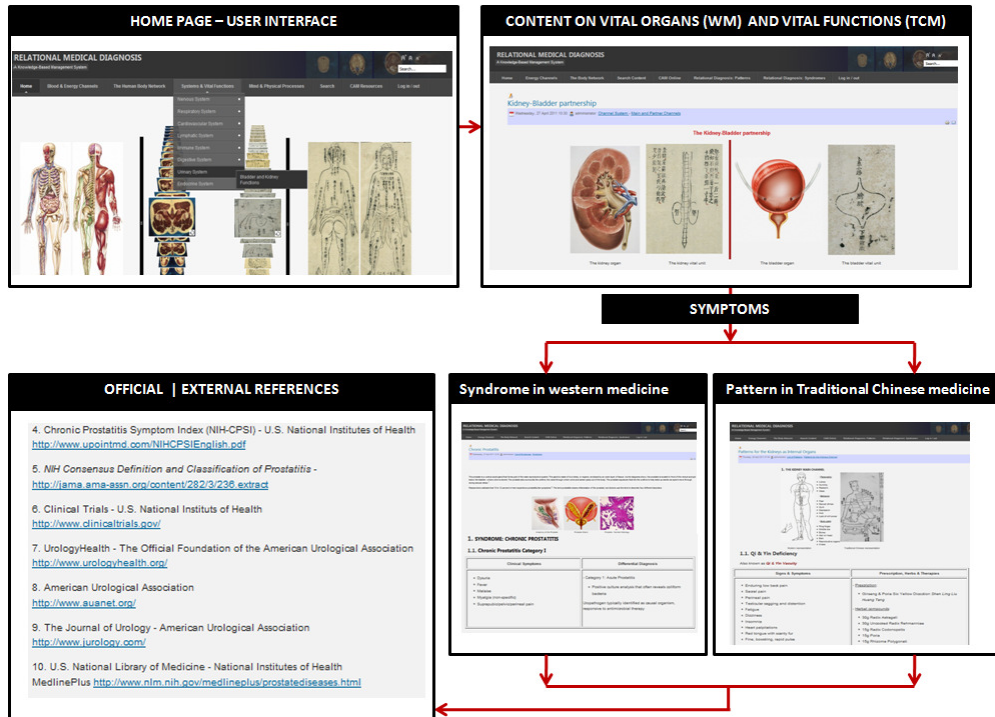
HOME PAGE – USER INTERFACE

RELATIONAL MEDICAL DIAGNOSIS
A Knowledge-Based Management System

Home | Blood & Energy Channels | The Human Body Network | Systems & Vital Functions | Mind & Physical Processes | Search | CAM Resources | Log in | out

Nervous System
Respiratory System
Cardiovascular System
Lymphatic System
Immune System
Digestive System
Urinary System
Endocrine System

Bladder and Kidney Functions

CONTENT ON VITAL ORGANS (WM) AND VITAL FUNCTIONS (TCM)

RELATIONAL MEDICAL DIAGNOSIS

Kidney-Bladder partnership

The Kidney-Bladder partnership

The kidney organ
The kidney vital unit
The bladder organ
The bladder vital unit

SYMPTOMS

OFFICIAL | EXTERNAL REFERENCES

4. Chronic Prostatitis Symptom Index (NIH-CPSI) - U.S. National Institutes of Health
http://www.upointmd.com/NIHCPSIEnglish.pdf

5. NIH Consensus Definition and Classification of Prostatitis - http://jama.ama-assn.org/content/282/3/236.extract

6. Clinical Trials - U.S. National Institutes of Health
http://www.clinicaltrials.gov/

7. UrologyHealth - The Official Foundation of the American Urological Association
http://www.urologyhealth.org/

8. American Urological Association
http://www.auanet.org/

9. The Journal of Urology - American Urological Association
http://www.jurology.com/

10. U.S. National Library of Medicine - National Institutes of Health MedlinePlus http://www.nlm.nih.gov/medlineplus/prostatediseases.html

Syndrome in western medicine

Chronic Prostatitis

1. SYNDROME: CHRONIC PROSTATITIS

1.1. Chronic Prostatitis Category I

Clinical Symptoms | Differential Diagnosis

Pattern in Traditional Chinese medicine

Patterns for the Kidneys as Internal Organs

1. THE KIDNEY MAIN CHANNEL

1.1. Qi & Yin Deficiency

Signs & Symptoms | Prescription, Herbs & Therapies